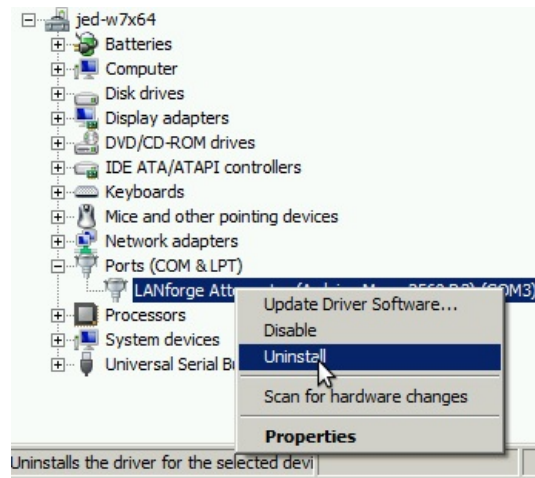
jed-w7x64
Batteries
Computer
Disk drives
Display adapters
DVD/CD-ROM drives
IDE ATA/ATAPI controllers
Keyboards
Mice and other pointing devices
Network adapters
Ports (COM & LPT)
LANforge Att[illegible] (COM3)
Processors
System devices
Universal Serial B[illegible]

Update Driver Software...
Disable
Uninstall
Scan for hardware changes
Properties

Uninstalls the driver for the selected devi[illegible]